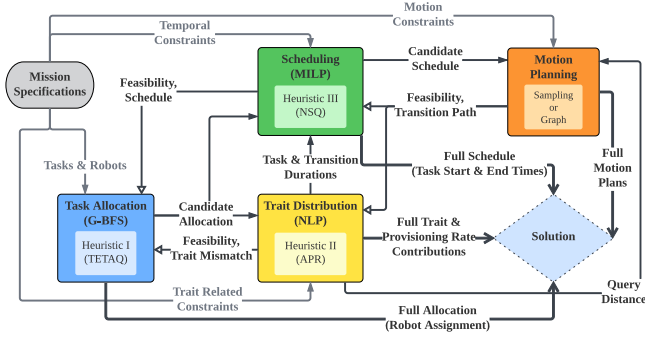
Motion Constraints

Temporal Constraints

Mission Specifications

Scheduling (MILP)

Heuristic III (NSQ)

Candidate Schedule

Motion Planning

Sampling or Graph

Feasibility, Schedule

Feasibility, Transition Path

Tasks & Robots

Task & Transition Durations

Full Schedule (Task Start & End Times)

Full Motion Plans

Task Allocation (G-BFS)

Heuristic I (TETAQ)

Candidate Allocation

Feasibility, Trait Mismatch

Trait Distribution (NLP)

Heuristic II (APR)

Full Trait & Provisioning Rate Contributions

Solution

Trait Related Constraints

Query Distance

Full Allocation (Robot Assignment)